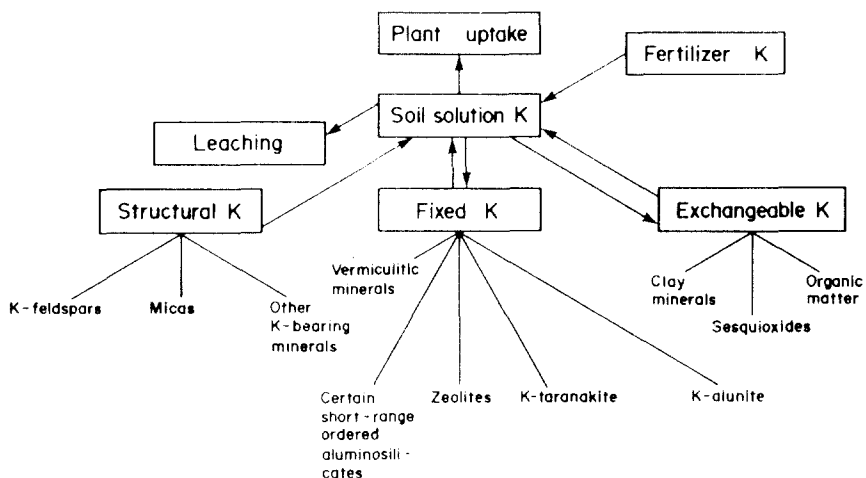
Plant uptake

Fertilizer K

Soil solution K

Leaching

Structural K

Fixed K

Exchangeable K

K-feldspars

Micas

Other K-bearing minerals

Vermiculitic minerals

Certain short-range ordered aluminosilicates

Zeolites

K-taranakite

K-alunite

Clay minerals

Sesquioxides

Organic matter